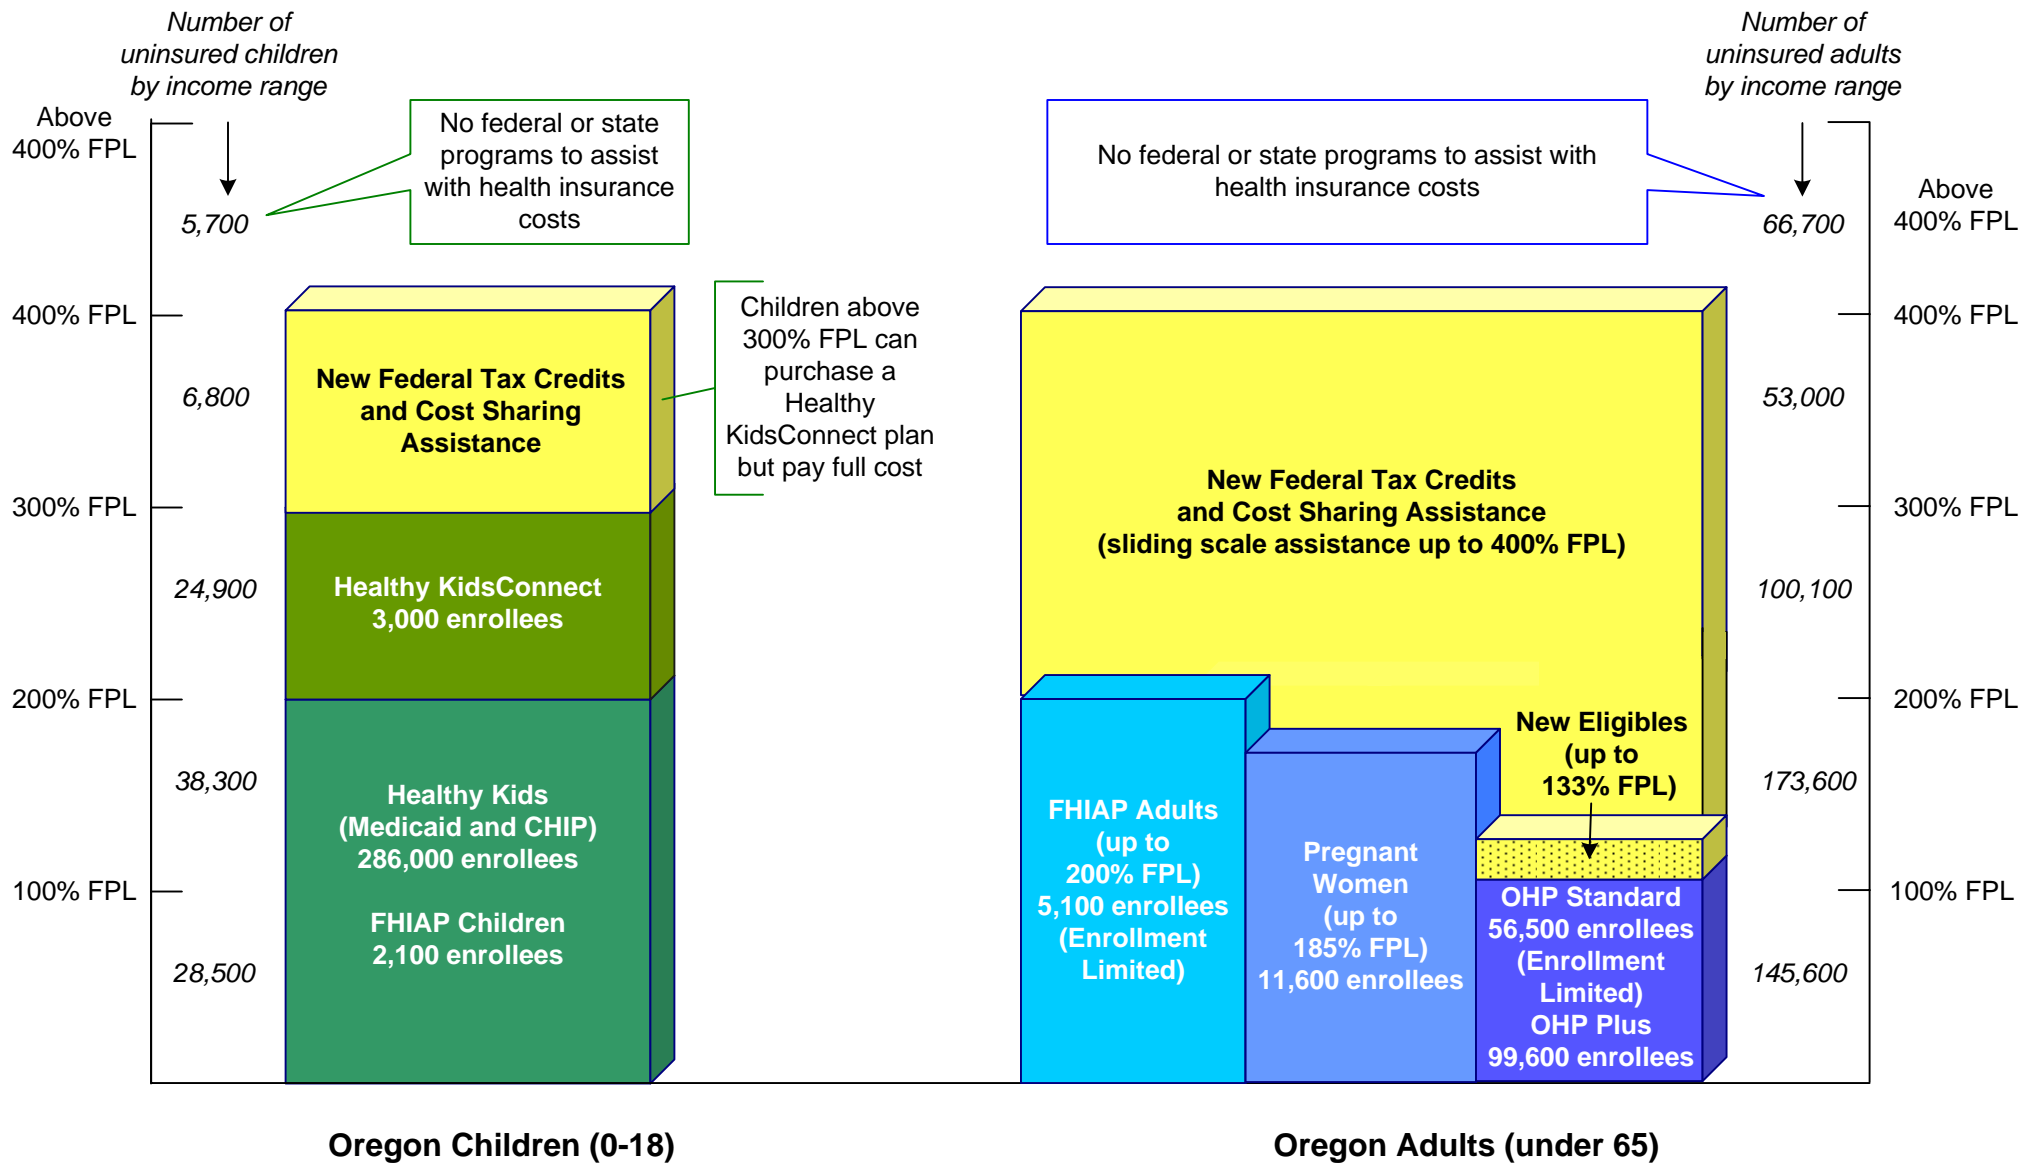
Number of uninsured children by income range

Above 400% FPL

No federal or state programs to assist with health insurance costs

5,700

400% FPL

6,800

New Federal Tax Credits and Cost Sharing Assistance

Children above 300% FPL can purchase a Healthy KidsConnect plan but pay full cost

300% FPL

24,900

Healthy KidsConnect 3,000 enrollees

200% FPL

38,300

Healthy Kids (Medicaid and CHIP) 286,000 enrollees

100% FPL

FHIAP Children 2,100 enrollees

28,500

Oregon Children (0-18)

Number of uninsured adults by income range

No federal or state programs to assist with health insurance costs

66,700

Above 400% FPL

400% FPL

53,000

New Federal Tax Credits and Cost Sharing Assistance (sliding scale assistance up to 400% FPL)

300% FPL

100,100

200% FPL

New Eligibles (up to 133% FPL)

173,600

FHIAP Adults (up to 200% FPL) 5,100 enrollees (Enrollment Limited)

Pregnant Women (up to 185% FPL) 11,600 enrollees

OHP Standard 56,500 enrollees (Enrollment Limited)

OHP Plus 99,600 enrollees

100% FPL

145,600

Oregon Adults (under 65)